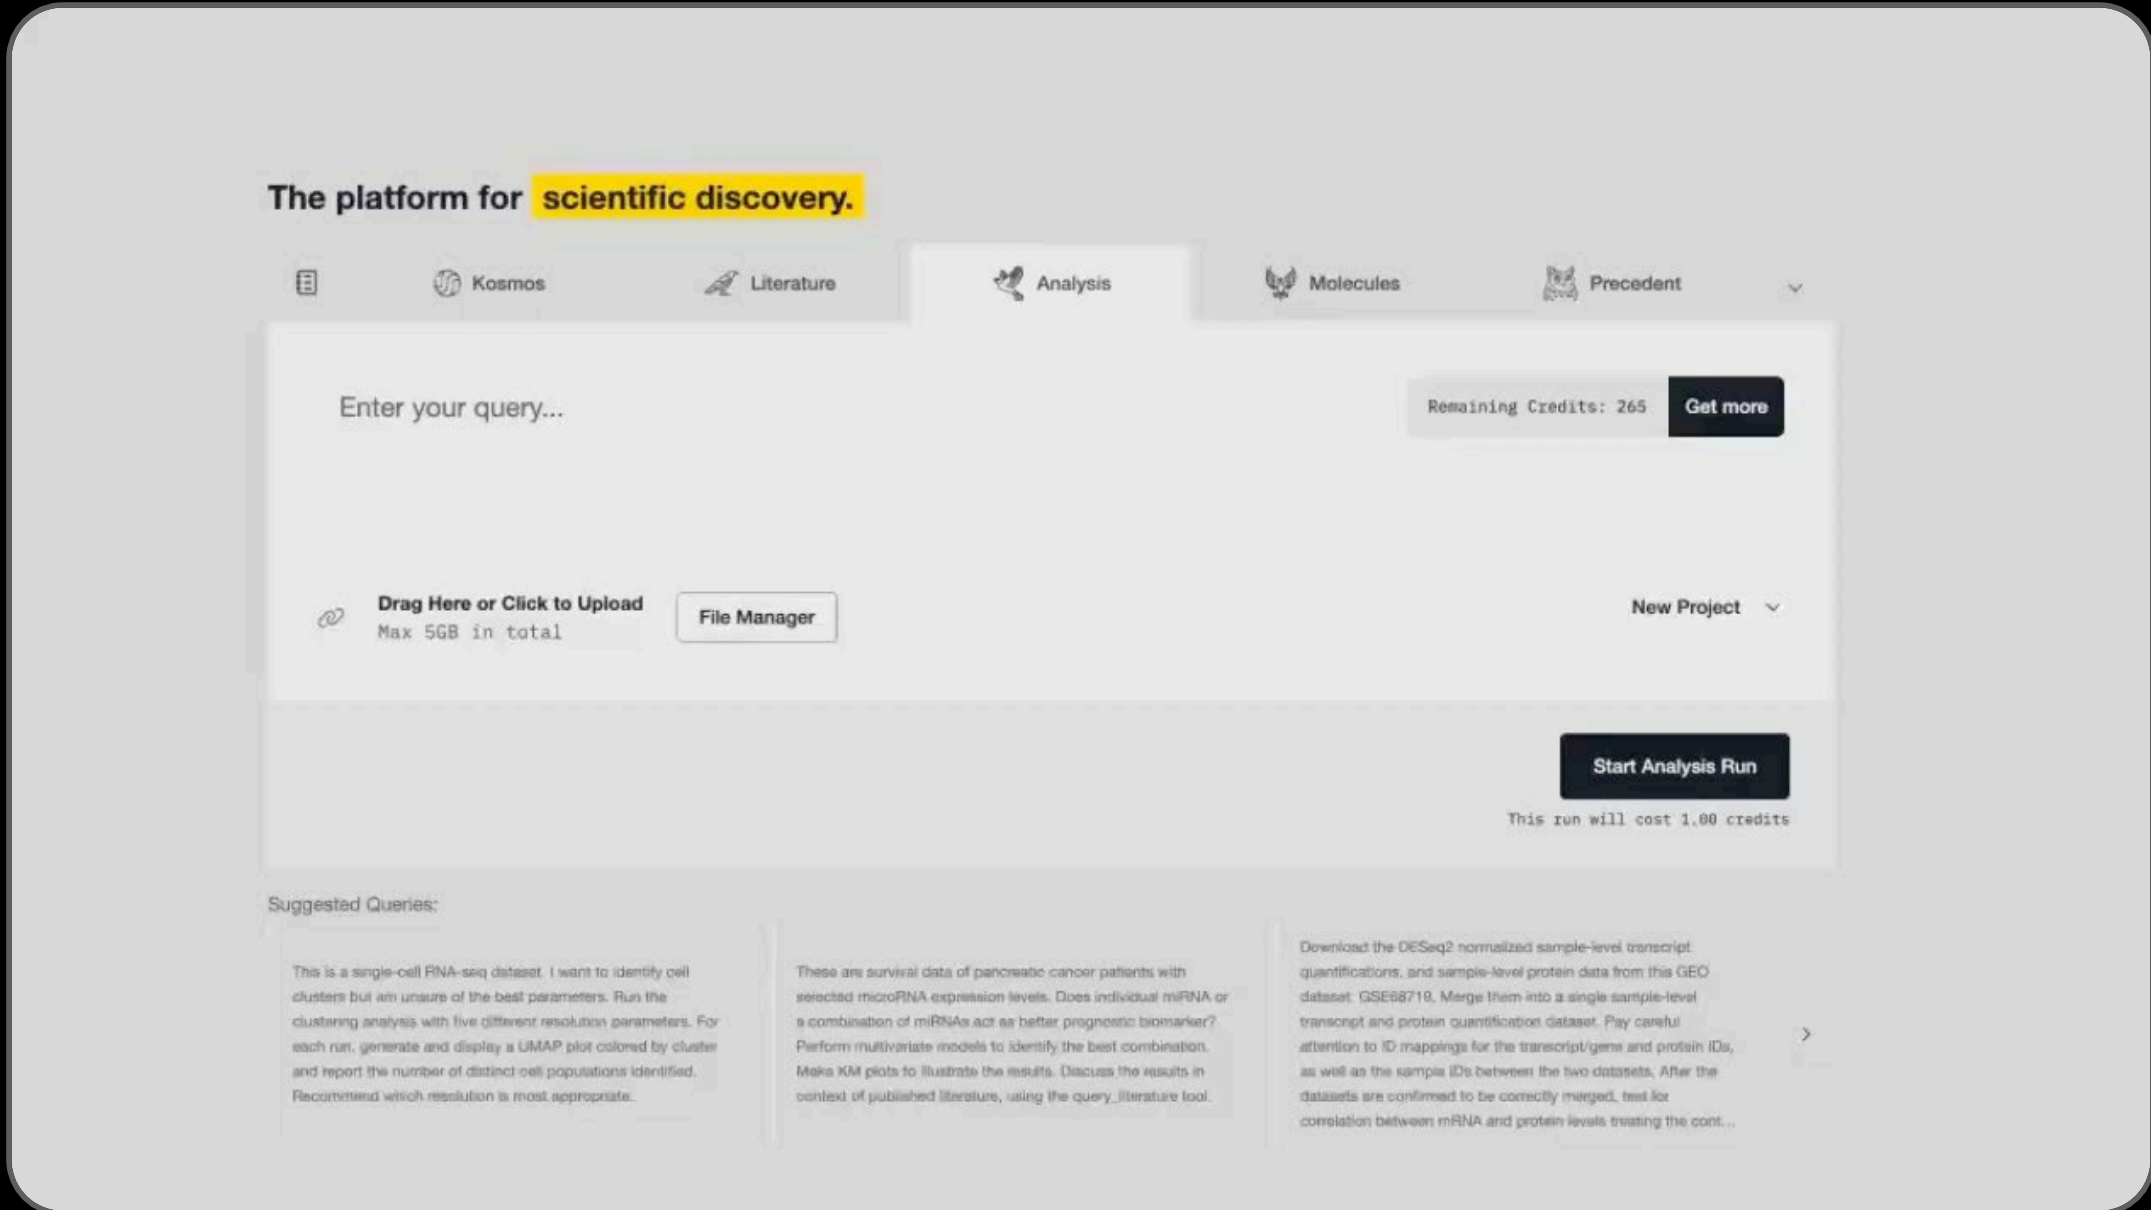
The platform for scientific discovery.

Kosmos

Literature

Analysis

Molecules

Precedent

Enter your query...

Remaining Credits: 265

Get more

Drag Here or Click to Upload

Max 5GB in total

File Manager

New Project

Start Analysis Run

This run will cost 1.00 credits

Suggested Queries:

This is a single-cell RNA-seq dataset. I want to identify cell clusters but am unsure of the best parameters. Run the clustering analysis with five different resolution parameters. For each run, generate and display a UMAP plot colored by cluster and report the number of distinct cell populations identified. Recommend which resolution is most appropriate.

These are survival data of pancreatic cancer patients with selected microRNA expression levels. Does individual miRNA or a combination of miRNAs act as better prognostic biomarker? Perform multivariate models to identify the best combination. Make KM plots to illustrate the results. Discuss the results in context of published literature, using the query_literature tool.

Download the DESeq2 normalized sample-level transcript quantifications, and sample-level protein data from this GEO dataset: GSE68719. Merge them into a single sample-level transcript and protein quantification dataset. Pay careful attention to ID mappings for the transcript/gene and protein IDs, as well as the sample IDs between the two datasets. After the datasets are confirmed to be correctly merged, test for correlation between mRNA and protein levels treating the cont...